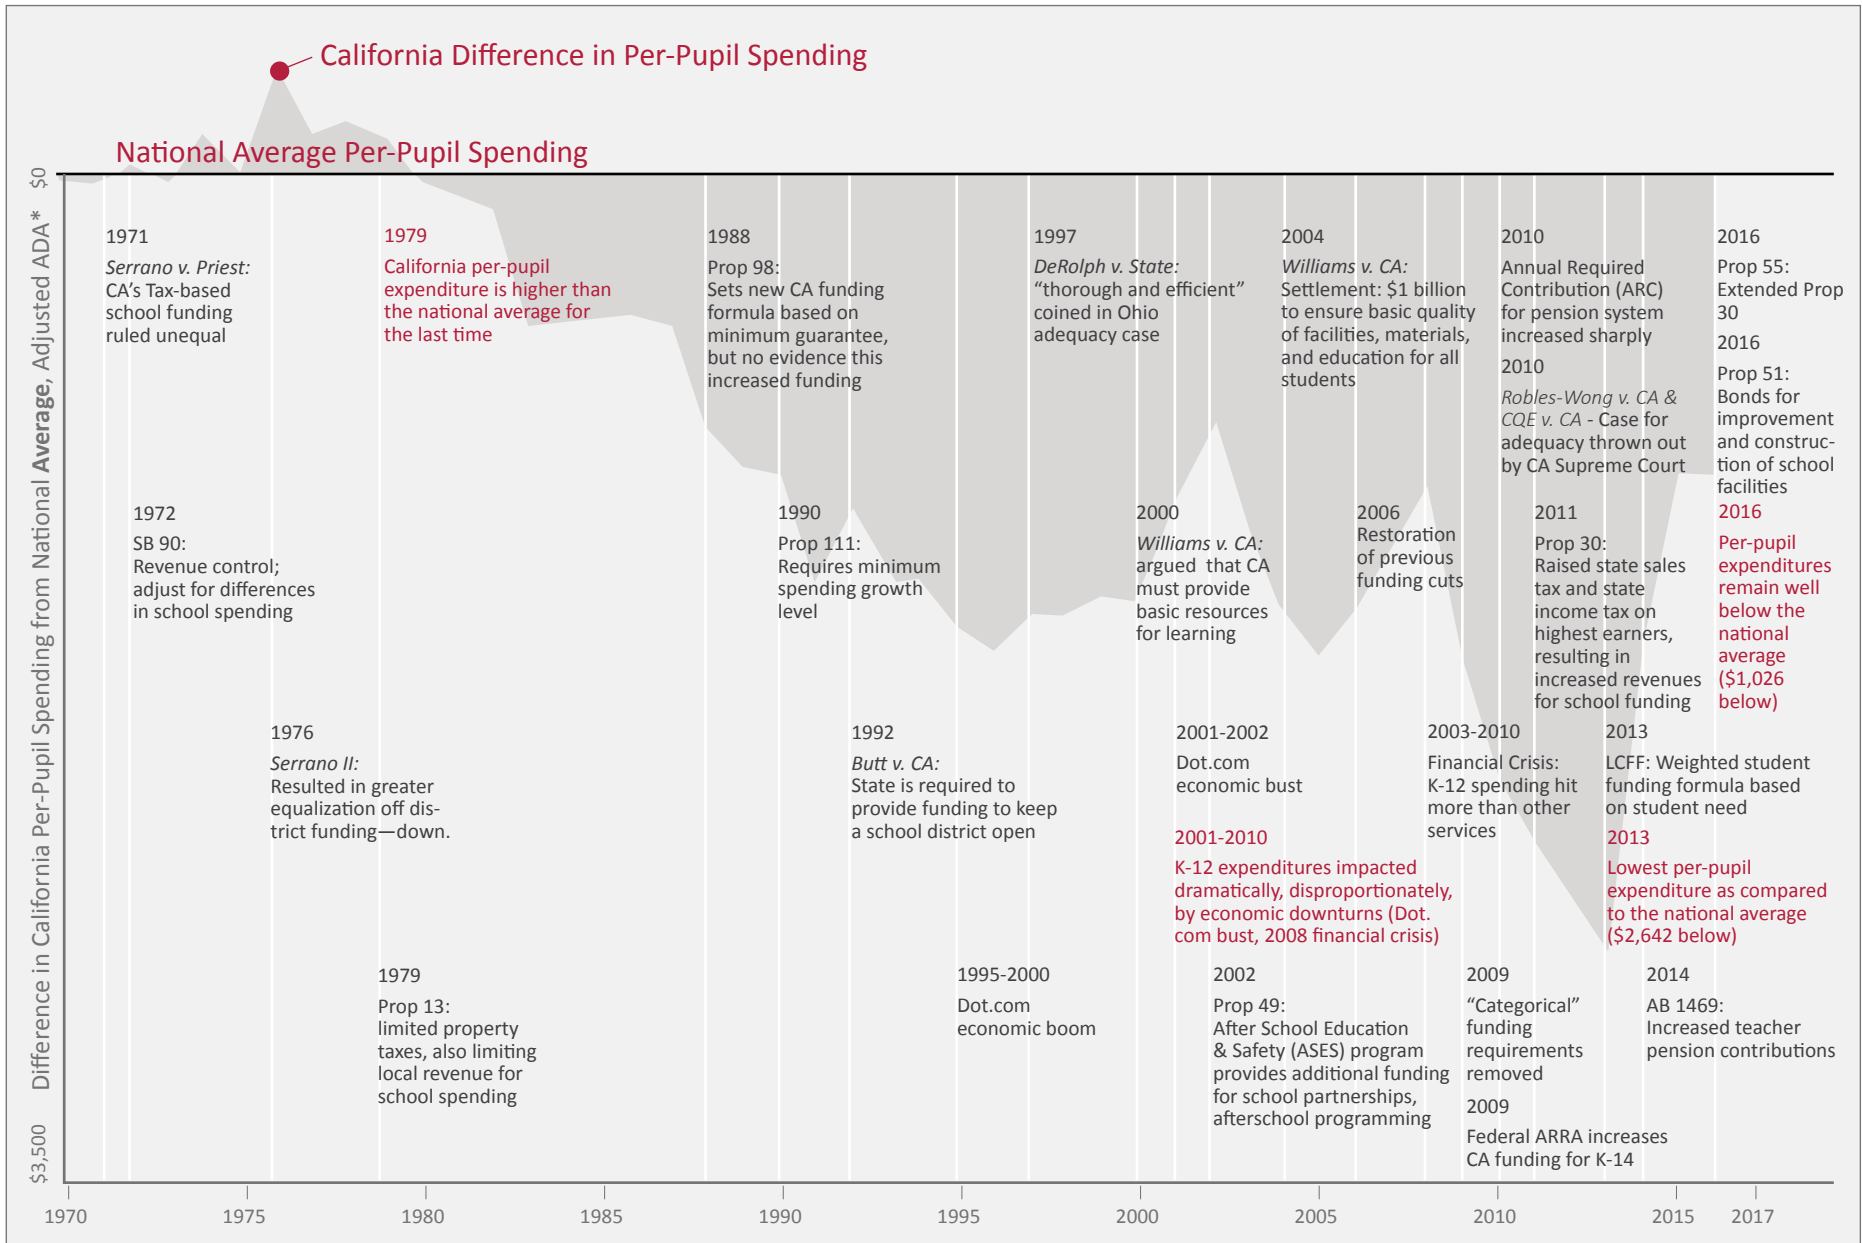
California Difference in Per-Pupil Spending

National Average Per-Pupil Spending

Difference in California Per-Pupil Spending from National Average, Adjusted ADA*

$0

$3,500

1971
Serrano v. Priest: CA's Tax-based school funding ruled unequal

1972
SB 90: Revenue control; adjust for differences in school spending

1976
Serrano II: Resulted in greater equalization off district funding—down.

1979
California per-pupil expenditure is higher than the national average for the last time

1979
Prop 13: limited property taxes, also limiting local revenue for school spending

1988
Prop 98: Sets new CA funding formula based on minimum guarantee, but no evidence this increased funding

1990
Prop 111: Requires minimum spending growth level

1992
Butt v. CA: State is required to provide funding to keep a school district open

1995-2000
Dot.com economic boom

1997
DeRolph v. State: "thorough and efficient" coined in Ohio adequacy case

2000
Williams v. CA: argued that CA must provide basic resources for learning

2001-2002
Dot.com economic bust

2001-2010
K-12 expenditures impacted dramatically, disproportionately, by economic downturns (Dot.com bust, 2008 financial crisis)

2002
Prop 49: After School Education & Safety (ASES) program provides additional funding for school partnerships, afterschool programming

2004
Williams v. CA: Settlement: $1 billion to ensure basic quality of facilities, materials, and education for all students

2006
Restoration of previous funding cuts

2003-2010
Financial Crisis: K-12 spending hit more than other services

2009
"Categorical" funding requirements removed

2009
Federal ARRA increases CA funding for K-14

2010
Annual Required Contribution (ARC) for pension system increased sharply

2010
Robles-Wong v. CA & CQE v. CA - Case for adequacy thrown out by CA Supreme Court

2011
Prop 30: Raised state sales tax and state income tax on highest earners, resulting in increased revenues for school funding

2013
LCFF: Weighted student funding formula based on student need

2013
Lowest per-pupil expenditure as compared to the national average ($2,642 below)

2014
AB 1469: Increased teacher pension contributions

2016
Prop 55: Extended Prop 30

2016
Prop 51: Bonds for improvement and construction of school facilities

2016
Per-pupil expenditures remain well below the national average ($1,026 below)

1970 1975 1980 1985 1990 1995 2000 2005 2010 2015 2017